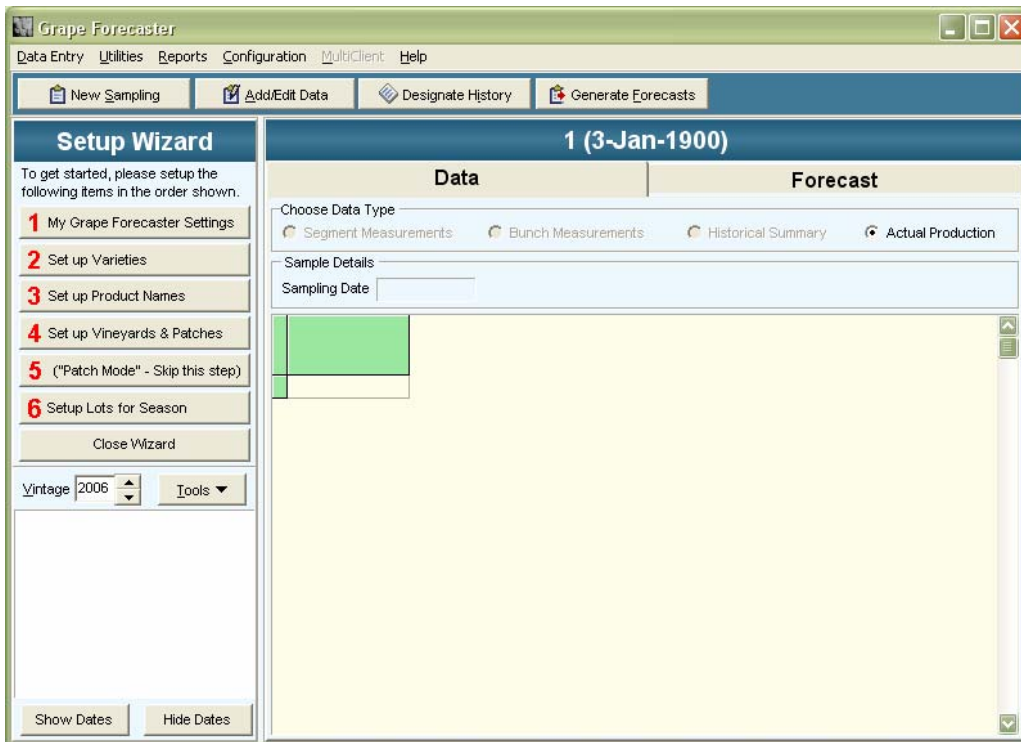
Grape Forecaster

Data Entry Utilities Reports Configuration MultiClient Help

New Sampling
Add/Edit Data
Designate History
Generate Forecasts

Setup Wizard

To get started, please setup the following items in the order shown.

1 My Grape Forecaster Settings
2 Set up Varieties
3 Set up Product Names
4 Set up Vineyards & Patches
5 ("Patch Mode" - Skip this step)
6 Setup Lots for Season
Close Wizard

Vintage 2006
Tools ▼

Show Dates
Hide Dates

1 (3-Jan-1900)

Data
Forecast

Choose Data Type
Segment Measurements
Bunch Measurements
Historical Summary
Actual Production

Sample Details
Sampling Date